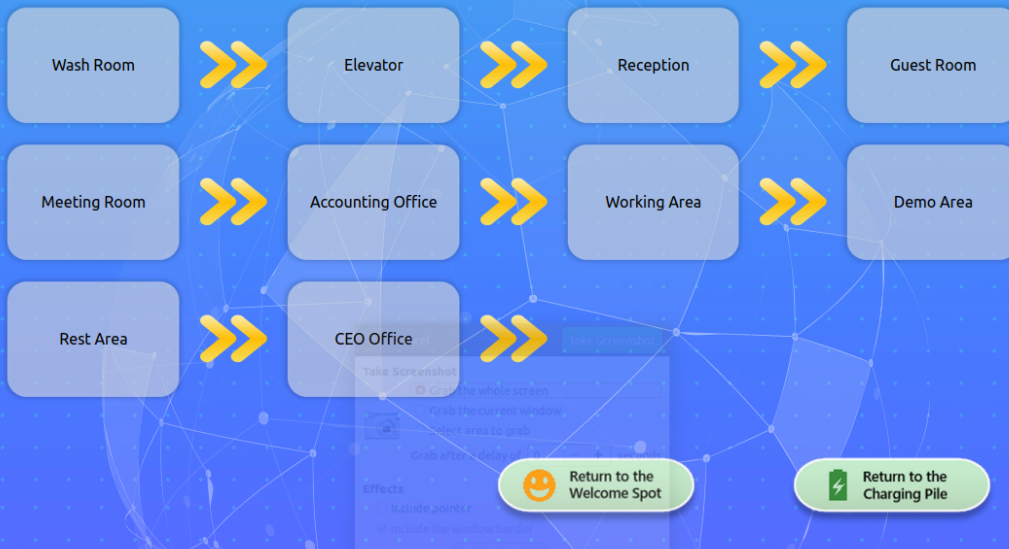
Wash Room

Elevator

Reception

Guest Room

Meeting Room

Accounting Office

Working Area

Demo Area

Rest Area

CEO Office

Take Screenshot

Take Screenshot

Grab the whole screen

Grab the current window

Select area to grab

Grab after a delay of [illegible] seconds

Effects

Include pointer

Include the window border

Return to the Welcome Spot

Return to the Charging Pile